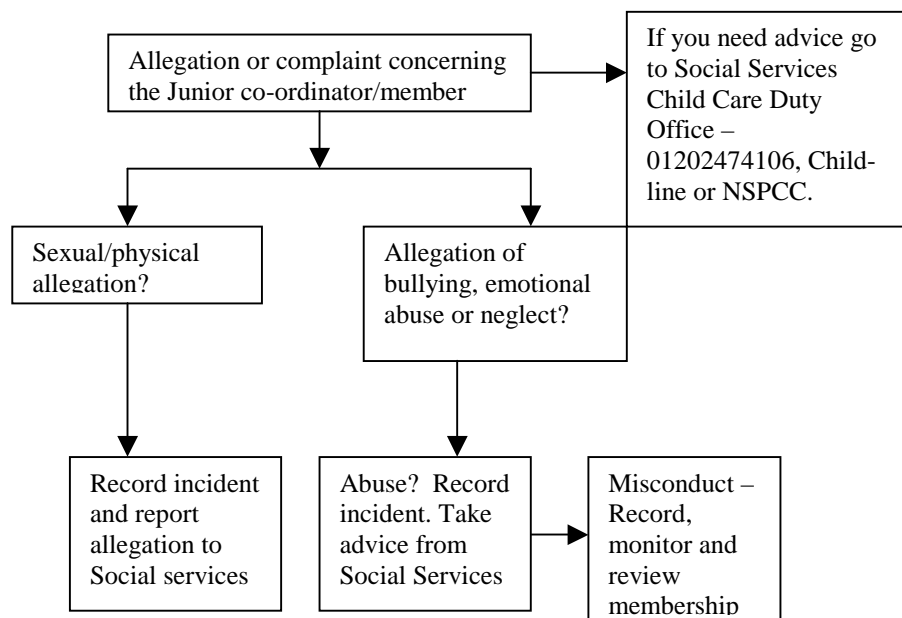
Allegation or complaint concerning the Junior co-ordinator/member

If you need advice go to Social Services Child Care Duty Office – 01202474106, Childline or NSPCC.

Sexual/physical allegation?

Allegation of bullying, emotional abuse or neglect?

Record incident and report allegation to Social services

Abuse? Record incident. Take advice from Social Services

Misconduct – Record, monitor and review membership